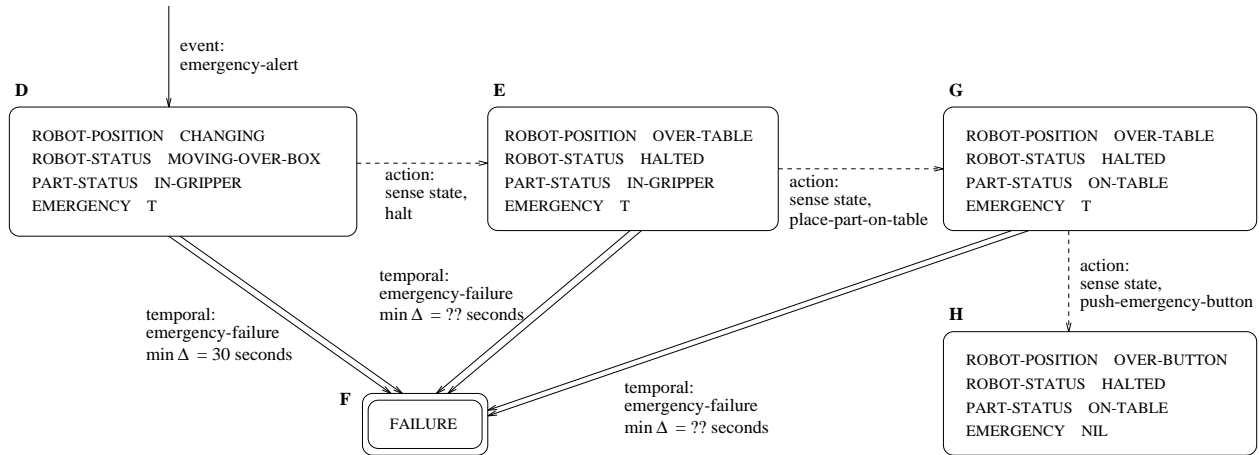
event:
emergency-alert

D

ROBOT-POSITION CHANGING
ROBOT-STATUS MOVING-OVER-BOX
PART-STATUS IN-GRIPPER
EMERGENCY T

action:
sense state,
halt

E

ROBOT-POSITION OVER-TABLE
ROBOT-STATUS HALTED
PART-STATUS IN-GRIPPER
EMERGENCY T

action:
sense state,
place-part-on-table

G

ROBOT-POSITION OVER-TABLE
ROBOT-STATUS HALTED
PART-STATUS ON-TABLE
EMERGENCY T

temporal:
emergency-failure
min $\Delta$ = ?? seconds

action:
sense state,
push-emergency-button

temporal:
emergency-failure
min $\Delta$ = 30 seconds

H

ROBOT-POSITION OVER-BUTTON
ROBOT-STATUS HALTED
PART-STATUS ON-TABLE
EMERGENCY NIL

F

FAILURE

temporal:
emergency-failure
min $\Delta$ = ?? seconds